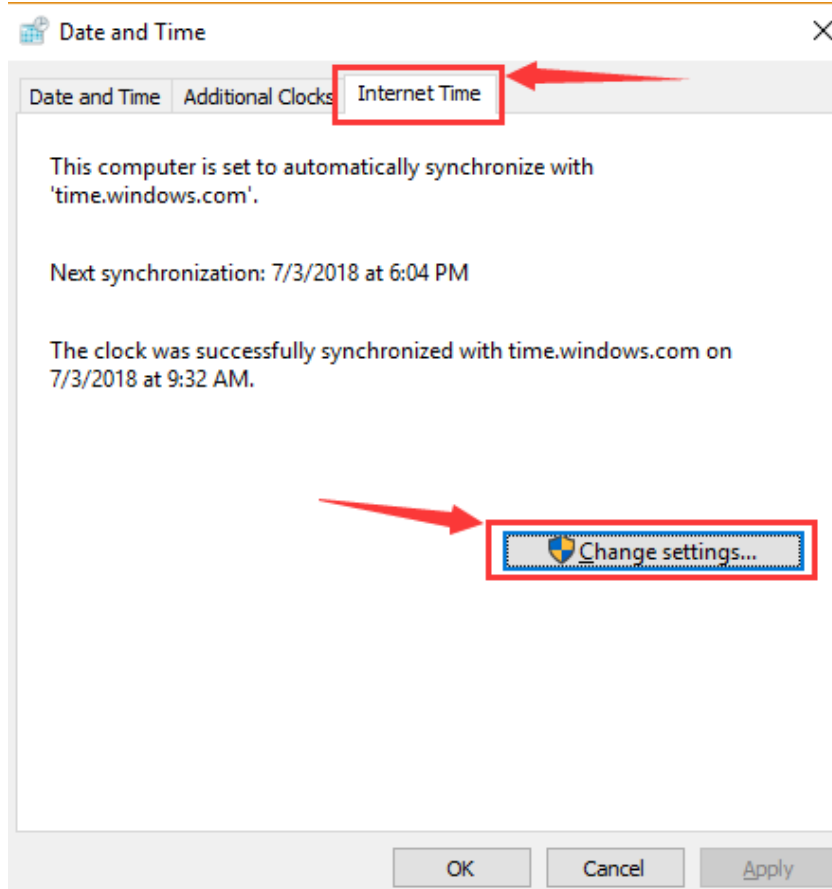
Date and Time

Date and Time | Additional Clocks | Internet Time

This computer is set to automatically synchronize with 'time.windows.com'.

Next synchronization: 7/3/2018 at 6:04 PM

The clock was successfully synchronized with time.windows.com on 7/3/2018 at 9:32 AM.

Change settings...

OK Cancel Apply